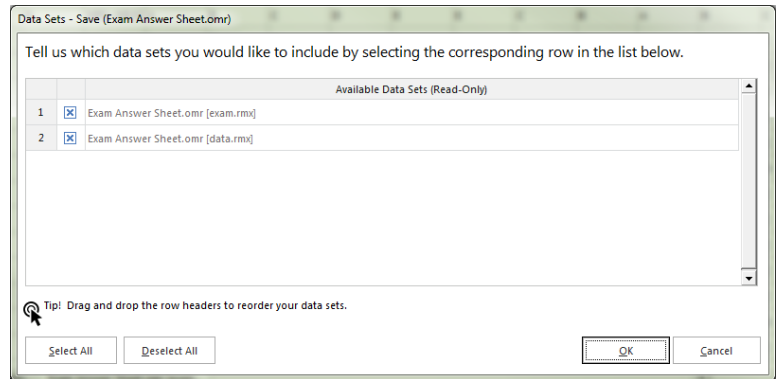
Data Sets - Save (Exam Answer Sheet.omr)

Tell us which data sets you would like to include by selecting the corresponding row in the list below.

| | | Available Data Sets (Read-Only) |
|---|---|---|
| 1 | ☒ | Exam Answer Sheet.omr [exam.rmx] |
| 2 | ☒ | Exam Answer Sheet.omr [data.rmx] |

Tip! Drag and drop the row headers to reorder your data sets.

Select All

Deselect All

OK

Cancel